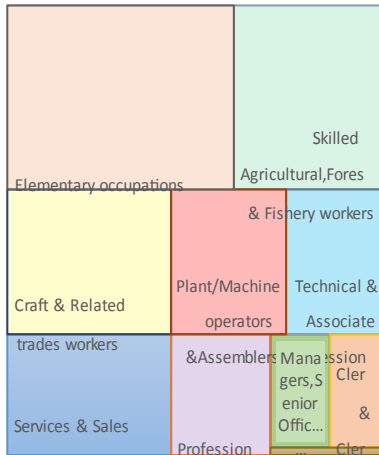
Elementary occupations

Skilled

Agricultural,Fores

& Fishery workers

Craft & Related

trades workers

Plant/Machine

operators

&Assemblers

Technical &

Associate

ession

Mana gers,S enior Offic...

Cler

&

Cler

Services & Sales

Profession

...